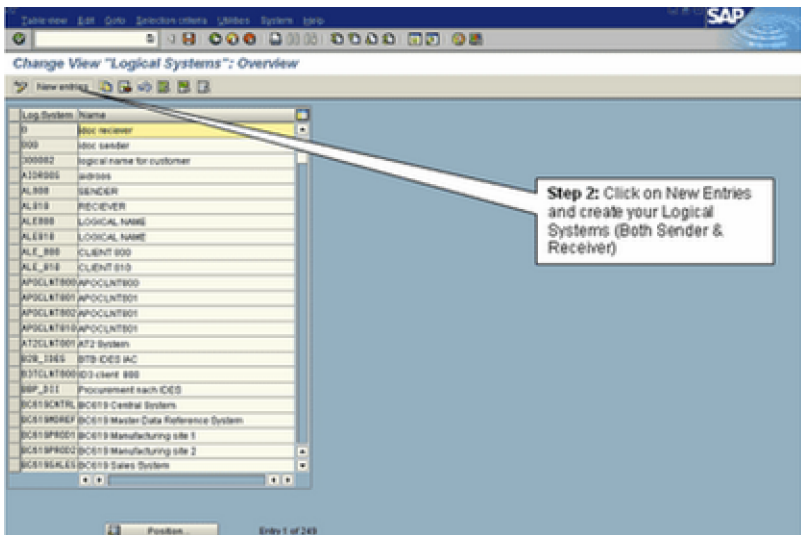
Table view Edit Goto Selection criteria Utilities System Help

SAP

Change View "Logical Systems": Overview

New entries

| Log.System | Name |
|---|---|
| 0 | idoc reciever |
| 000 | idoc sender |
| 300082 | logical name for customer |
| A2DR00S | aidrsos |
| AL800 | SENDER |
| AL810 | RECIEVER |
| ALE800 | LOGICAL NAME |
| ALE810 | LOGICAL NAME |
| ALE_800 | CLIENT 800 |
| ALE_810 | CLIENT 810 |
| APOCLNT800 | APOCLNT800 |
| APOCLNT801 | APOCLNT801 |
| APOCLNT802 | APOCLNT801 |
| APOCLNT810 | APOCLNT801 |
| AT2CLNT001 | AT2 System |
| B2B_IDES | BTB IDES IAC |
| B3TCLNT800 | ID3 client 800 |
| BBP_DII | Procurement nach IDES |
| BC619CNTRL | BC619 Central System |
| BC619MDREF | BC619 Master Data Reference System |
| BC619PROD1 | BC619 Manufacturing site 1 |
| BC619PROD2 | BC619 Manufacturing site 2 |
| BC619SALES | BC619 Sales System |

Step 2: Click on New Entries and create your Logical Systems (Both Sender & Receiver)

Position... Entry 1 of 249